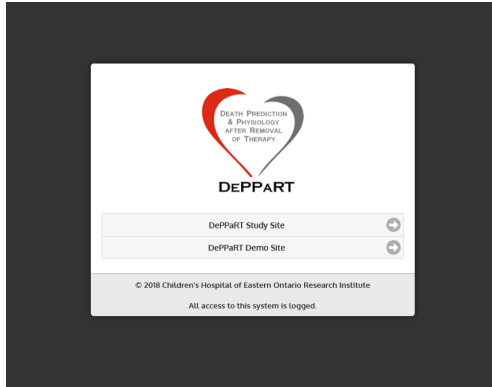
Death Prediction & Physiology after Removal of Therapy

DePPaRT

DePPaRT Study Site

DePPaRT Demo Site

© 2018 Children's Hospital of Eastern Ontario Research Institute

All access to this system is logged.